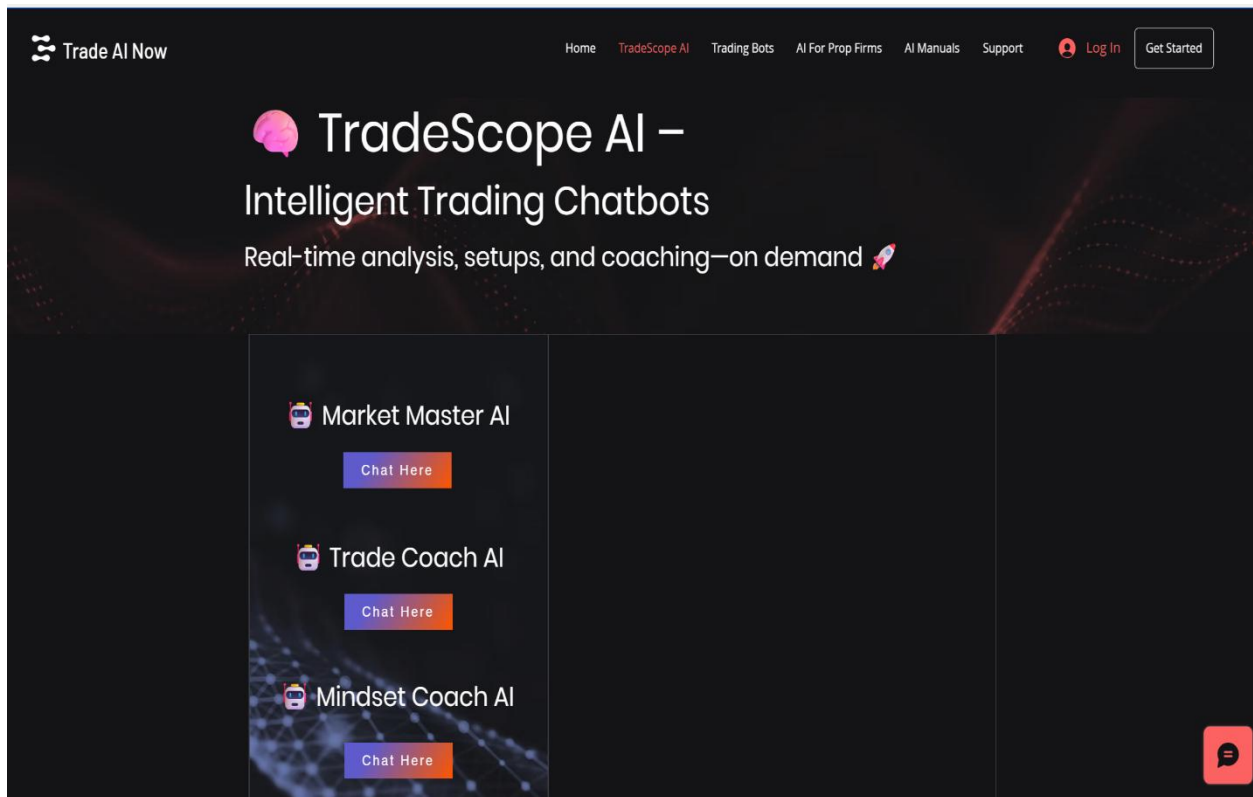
Trade AI Now

Home TradeScope AI Trading Bots AI For Prop Firms AI Manuals Support Log In Get Started

🧠 TradeScope AI –

Intelligent Trading Chatbots

Real-time analysis, setups, and coaching—on demand 🚀

🤖 Market Master AI

Chat Here

🤖 Trade Coach AI

Chat Here

🤖 Mindset Coach AI

Chat Here